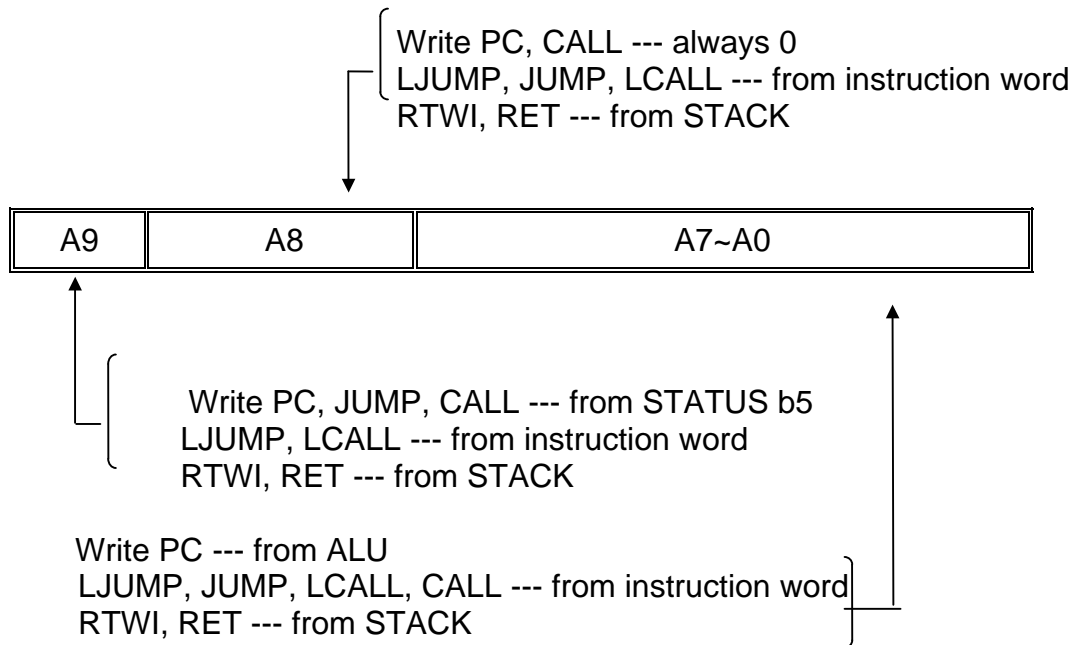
Write PC, CALL --- always 0
LJUMP, JUMP, LCALL --- from instruction word
RTWI, RET --- from STACK

| A9 | A8 | A7~A0 |
|---|---|---|

Write PC, JUMP, CALL --- from STATUS b5
LJUMP, LCALL --- from instruction word
RTWI, RET --- from STACK

Write PC --- from ALU
LJUMP, JUMP, LCALL, CALL --- from instruction word
RTWI, RET --- from STACK